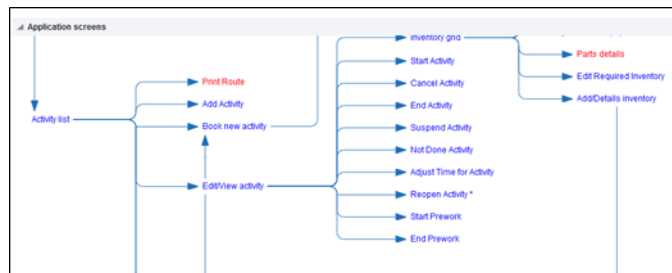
Application screens

Activity list

Print Route

Add Activity

Book new activity

Edit/View activity

Inventory grid

Start Activity

Cancel Activity

End Activity

Suspend Activity

Not Done Activity

Adjust Time for Activity

Reopen Activity *

Start Prework

End Prework

Parts details

Edit Required Inventory

Add/Details inventory